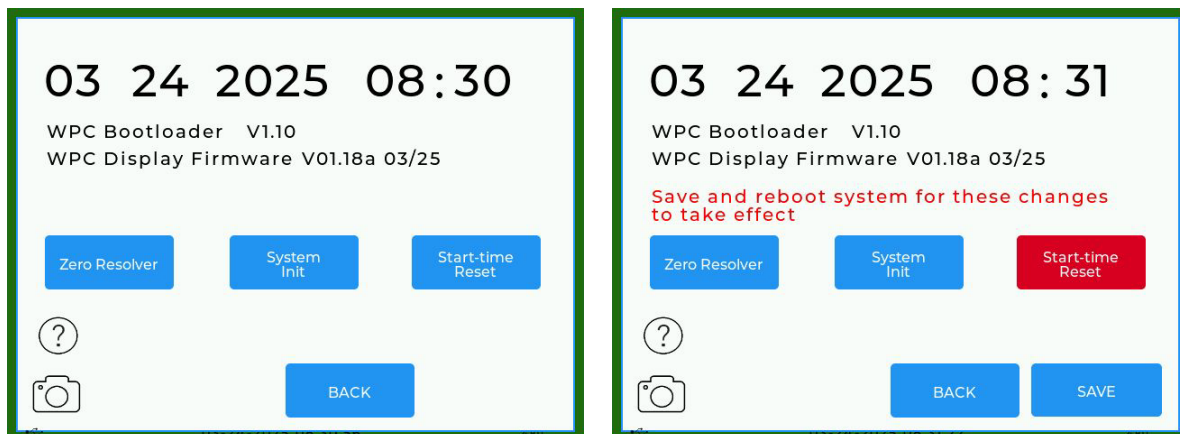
03 24 2025 08:30

WPC Bootloader V1.10
WPC Display Firmware V01.18a 03/25

Zero Resolver

System Init

Start-time Reset

?

BACK

03 24 2025 08:31

WPC Bootloader V1.10
WPC Display Firmware V01.18a 03/25

Save and reboot system for these changes to take effect

Zero Resolver

System Init

Start-time Reset

?

BACK

SAVE